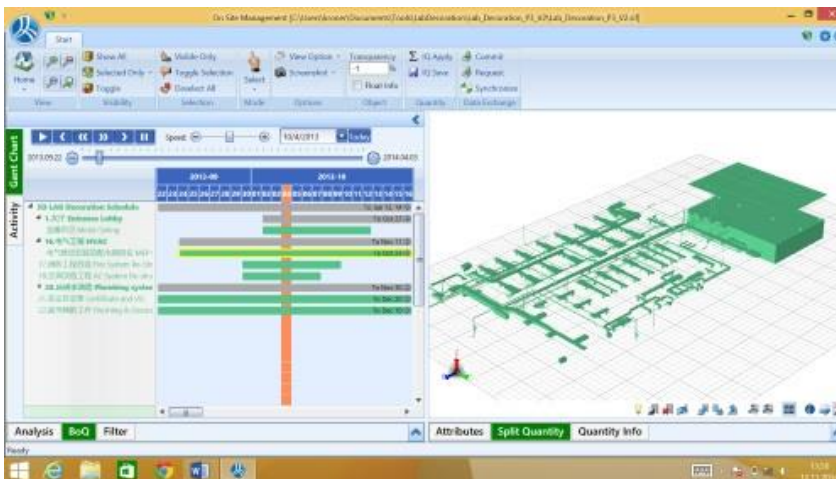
On Site Management [C:\Users\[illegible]\Documents\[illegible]\Lab_Decoration_F1_V2.ol]

Start

Home

Show All
Selected Only
Toggle
Visibility

Visible Only
Toggle Selection
Deselect All
Selection

Select
Mode

View Option
Screenshot
Options

Transparency
-1
Read Info
Object

IQ Apply
IQ Save
Quantity

Commit
Request
Synchronize
Data Exchange

Gant Chart

Activity

Speed

10/4/2013

Today

2013/09/22

2014/04/03

2013-09

2013-10

3D LAB Decoration Schedule
1.7/7 Entrance Lobby
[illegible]
16.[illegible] HVAC
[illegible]
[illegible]
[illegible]
20.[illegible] Plumbing system
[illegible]
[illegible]

Analysis
BoQ
Filter

Attributes
Split Quantity
Quantity Info

Ready